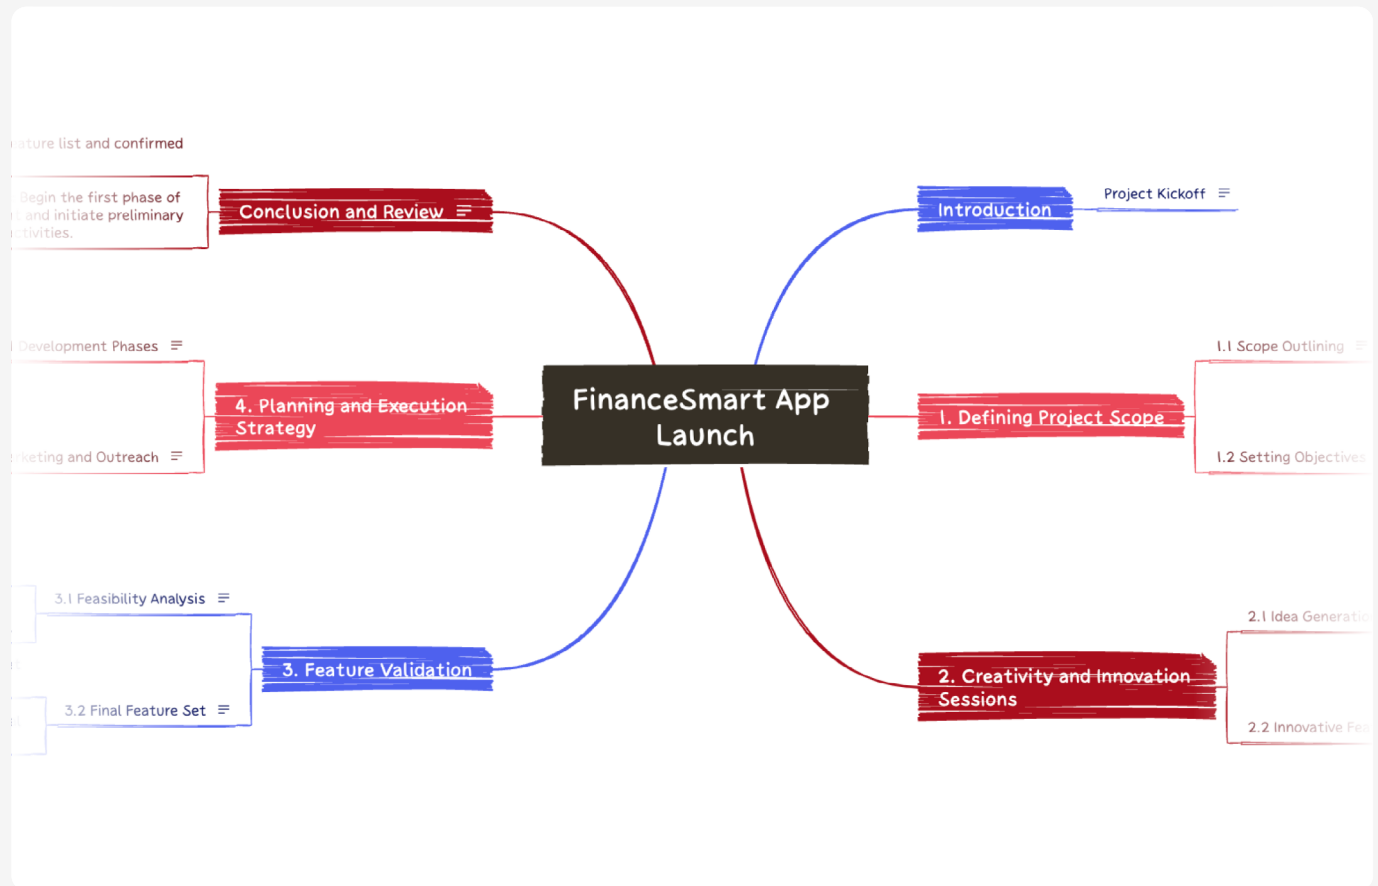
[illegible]ature list and confirmed

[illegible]egin the first phase of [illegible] and initiate preliminary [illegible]tivities.

Conclusion and Review

Introduction

Project Kickoff

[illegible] Development Phases

4. Planning and Execution Strategy

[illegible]rketing and Outreach

FinanceSmart App Launch

1. Defining Project Scope

1.1 Scope Outlining

1.2 Setting Objectives

3.1 Feasibility Analysis

3. Feature Validation

3.2 Final Feature Set

2. Creativity and Innovation Sessions

2.1 Idea Generatio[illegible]

2.2 Innovative Fe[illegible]